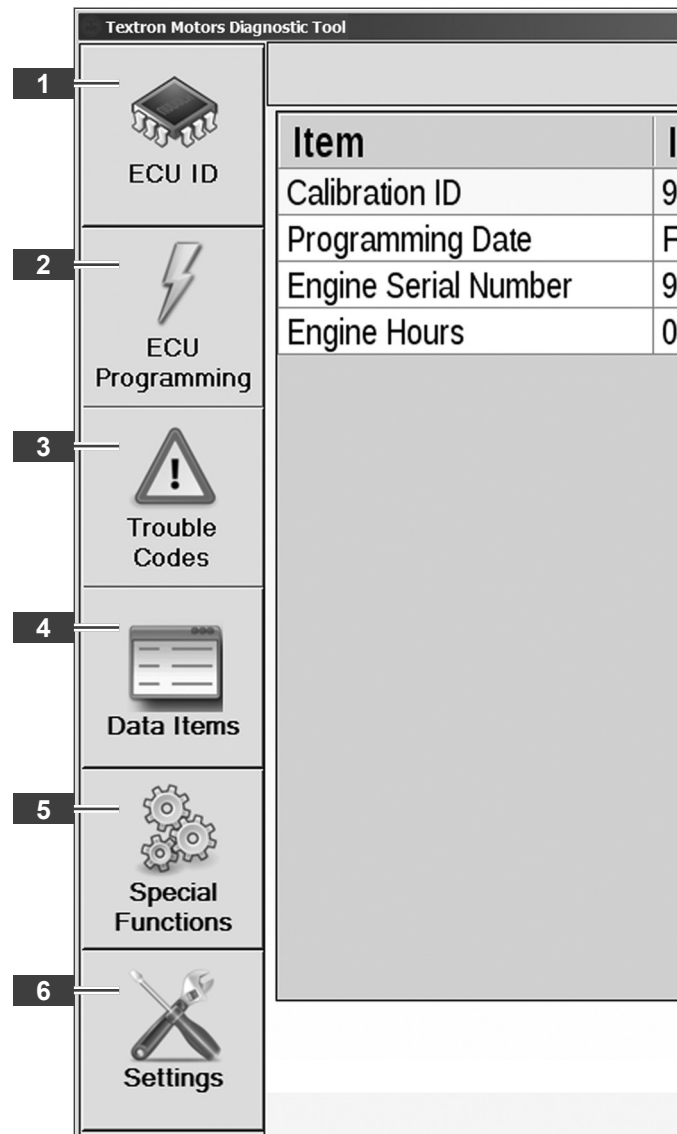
Textron Motors Diagnostic Tool

1
ECU ID

2
ECU Programming

3
Trouble Codes

4
Data Items

5
Special Functions

6
Settings

| Item | I |
|---|---|
| Calibration ID | 9 |
| Programming Date | F |
| Engine Serial Number | 9 |
| Engine Hours | 0 |